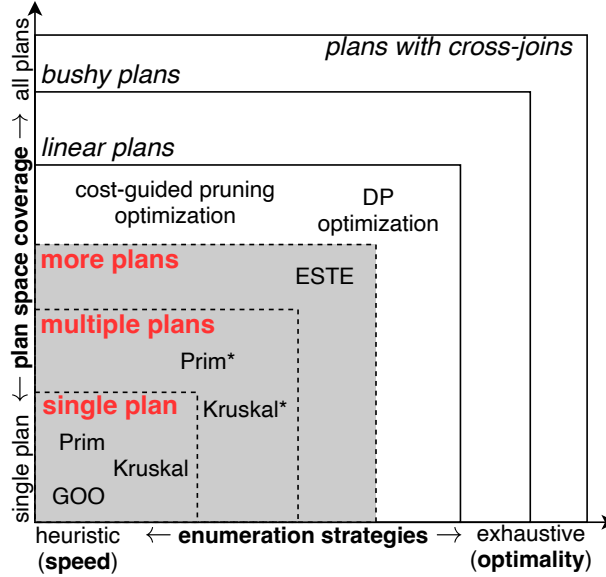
plans with cross-joins
bushy plans
linear plans
cost-guided pruning optimization
DP optimization
more plans
ESTE
multiple plans
Prim*
single plan
Kruskal*
Prim
Kruskal
GOO

single plan ← plan space coverage → all plans

heuristic (speed) ← enumeration strategies → exhaustive (optimality)